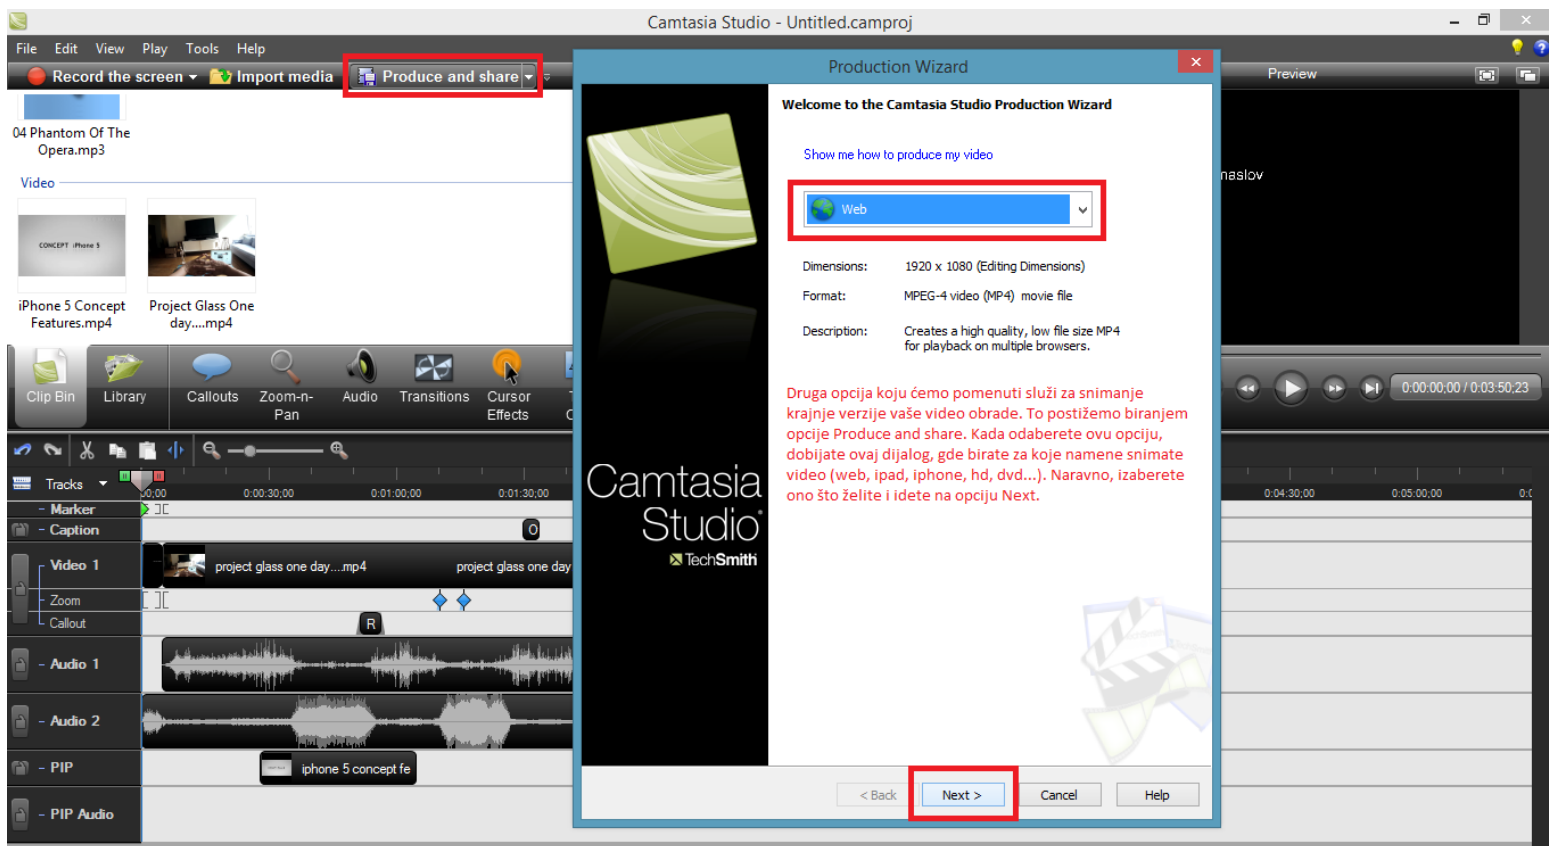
Camtasia Studio - Untitled.camproj

File Edit View Play Tools Help

Record the screen Import media Produce and share

04 Phantom Of The Opera.mp3

Video

CONCEPT iPhone 5

iPhone 5 Concept Features.mp4

Project Glass One day....mp4

Clip Bin Library Callouts Zoom-n-Pan Audio Transitions Cursor Effects

Tracks

0:00 0:00:30;00 0:01:00;00 0:01:30;00

Marker

Caption

Video 1

project glass one day....mp4

project glass one day

Zoom

Callout

Audio 1

Audio 2

PIP

iphone 5 concept fe

PIP Audio

Preview

naslov

0:00:00;00 / 0:03:50;23

0:04:30;00 0:05:00;00

Production Wizard

Camtasia Studio

TechSmith

Welcome to the Camtasia Studio Production Wizard

Show me how to produce my video

Web

Dimensions: 1920 x 1080 (Editing Dimensions)

Format: MPEG-4 video (MP4) movie file

Description: Creates a high quality, low file size MP4 for playback on multiple browsers.

Druga opcija koju ćemo pomenuti služi za snimanje krajnje verzije vaše video obrade. To postižemo biranjem opcije Produce and share. Kada odaberete ovu opciju, dobijate ovaj dijalog, gde birate za koje namene snimate video (web, ipad, iphone, hd, dvd...). Naravno, izaberete ono što želite i idete na opciju Next.

< Back Next > Cancel Help